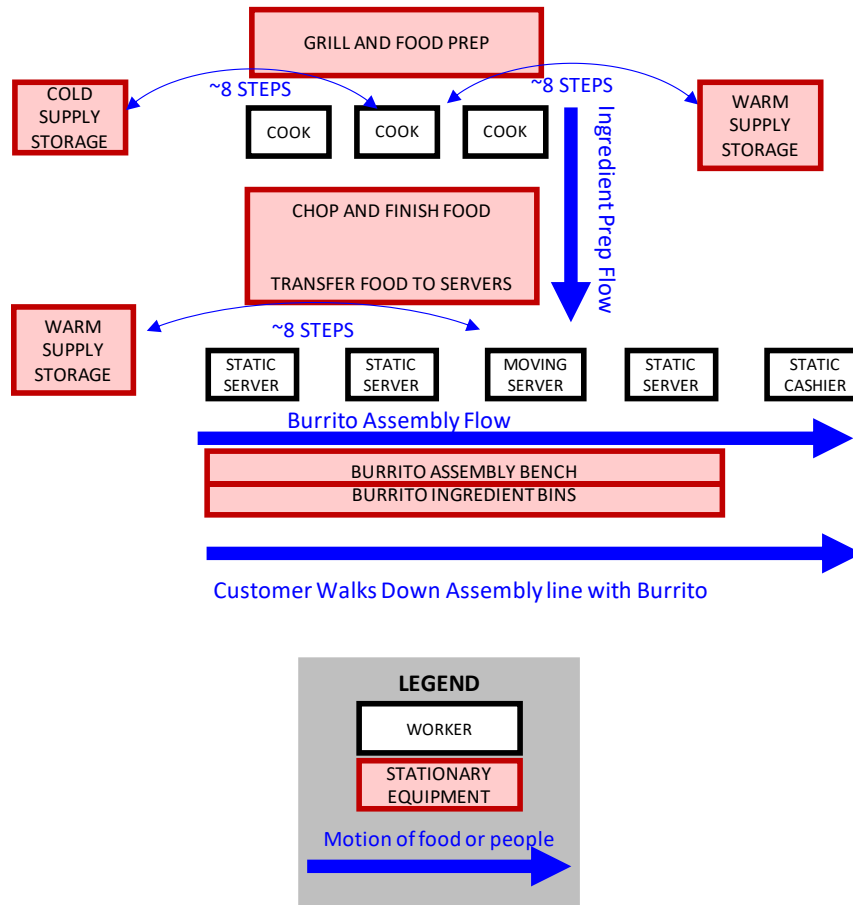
GRILL AND FOOD PREP

COLD SUPPLY STORAGE

~8 STEPS

~8 STEPS

WARM SUPPLY STORAGE

COOK

COOK

COOK

Ingredient Prep Flow

CHOP AND FINISH FOOD

TRANSFER FOOD TO SERVERS

WARM SUPPLY STORAGE

~8 STEPS

STATIC SERVER

STATIC SERVER

MOVING SERVER

STATIC SERVER

STATIC CASHIER

Burrito Assembly Flow

BURRITO ASSEMBLY BENCH

BURRITO INGREDIENT BINS

Customer Walks Down Assembly line with Burrito

LEGEND

WORKER

STATIONARY EQUIPMENT

Motion of food or people